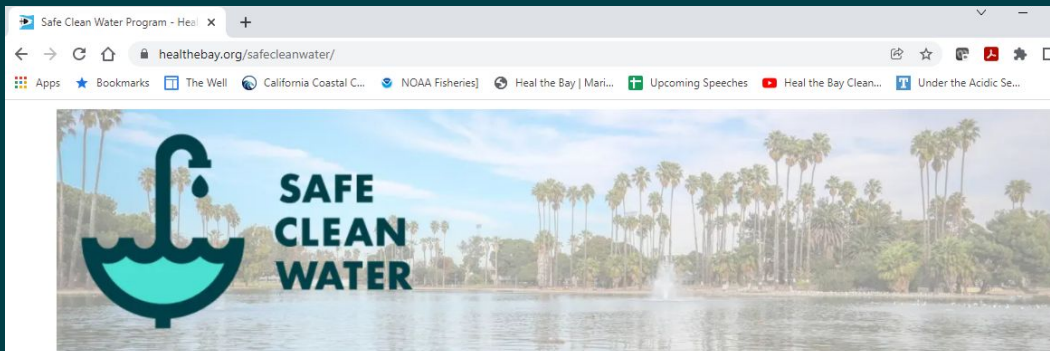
Safe Clean Water Program - Heal ×
+
healthebay.org/safecleanwater/
Apps Bookmarks The Well California Coastal C... NOAA Fisheries] Heal the Bay | Mari... Upcoming Speeches Heal the Bay Clean... Under the Acidic Se...

SAFE
CLEAN
WATER